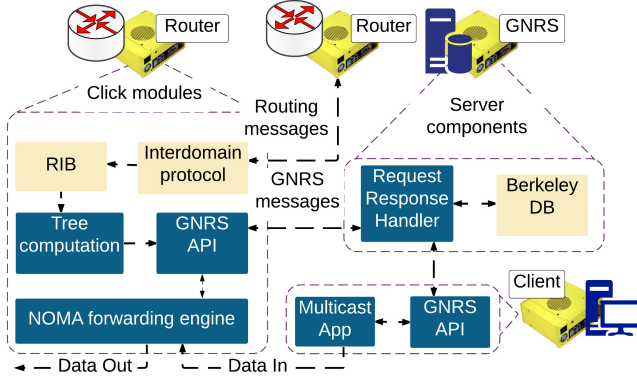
Router

Router

GNRS

Click modules

Routing messages

Server components

RIB

Interdomain protocol

GNRS messages

Request Response Handler

Berkeley DB

Tree computation

GNRS API

NOMA forwarding engine

Client

Multicast App

GNRS API

Data Out

Data In